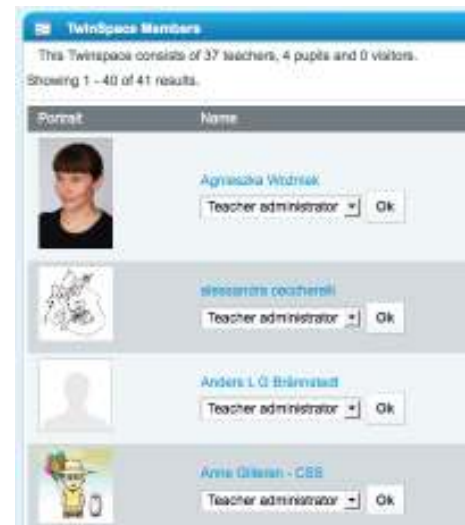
TwinSpace Members

This TwinSpace consists of 37 teachers, 4 pupils and 0 visitors.

Showing 1 - 40 of 41 results.

| Portrait | Name |
|---|---|
| | Agnieszka Wozniak<br>Teacher administrator Ok |
| | alessandra cecchereli<br>Teacher administrator Ok |
| | Anders L G Brännstedt<br>Teacher administrator Ok |
| | Anna Gilleran - CSS<br>Teacher administrator Ok |